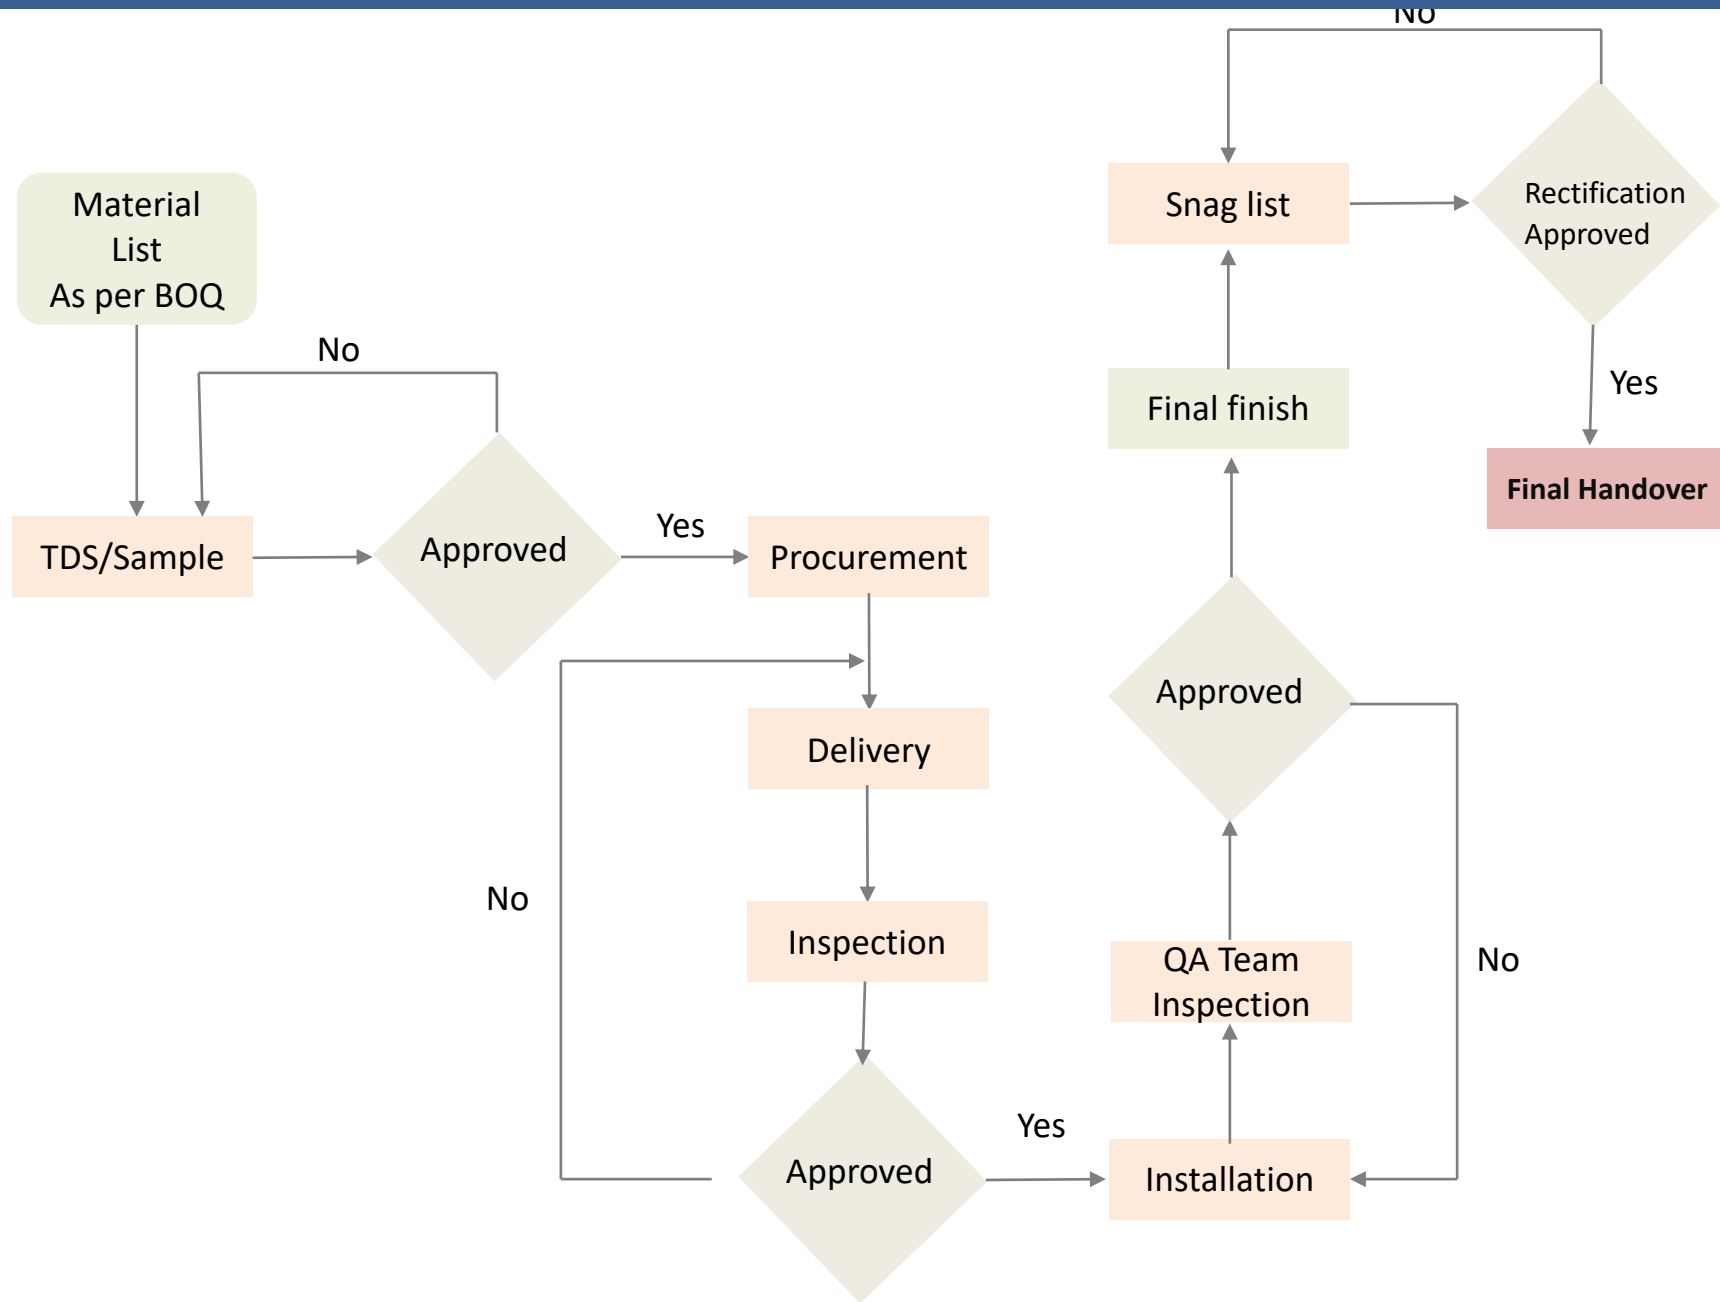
No

Snag list

Rectification Approved

Material List As per BOQ

No

Final finish

Yes

Final Handover

TDS/Sample

Approved

Yes

Procurement

Approved

Delivery

No

Inspection

QA Team Inspection

No

Yes

Approved

Installation